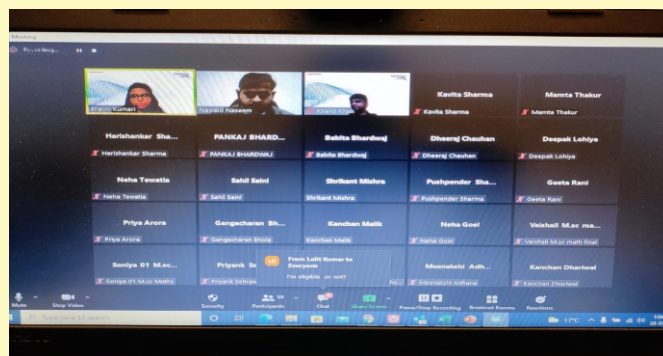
Meeting

Shalini Kumari
Naveed Naseem
Khalid Khan
Kavita Sharma
Kavita Sharma
Mamta Thakur
Mamta Thakur

Harishankar Sha...
Harishankar Sharma
PANKAJ BHARD...
PANKAJ BHARDWAJ
Babita Bhardwaj
Babita Bhardwaj
Dheeraj Chauhan
Dheeraj Chauhan
Deepak Lohiya
Deepak Lohiya

Neha Tewatia
Neha Tewatia
Sahil Saini
Sahil Saini
Shrikant Mishra
Shrikant Mishra
Pushpender Sha...
Pushpender Sharma
Geeta Rani
Geeta Rani

Priya Arora
Priya Arora
Gangacharan Bh...
Gangacharan Bhola
Kanchan Malik
Kanchan Malik
Neha Goel
Neha Goel
Vaishali M.sc ma...
Vaishali M.sc math final

Soniya 01 M.sc...
Soniya 01 M.sc Maths
Priyank Se...
Priyank Sehrawat
From Lalit Kumar to Everyone
I'm eligible or not?
Meenakshi Adh...
Meenakshi Adhana
Kanchan Dhariwal
Kanchan Dhariwal

Mute
Stop Video
Security
Participants
Chat
Share Screen
Pause/Stop Recording
Breakout Rooms
Reactions

Type here to search
17°C